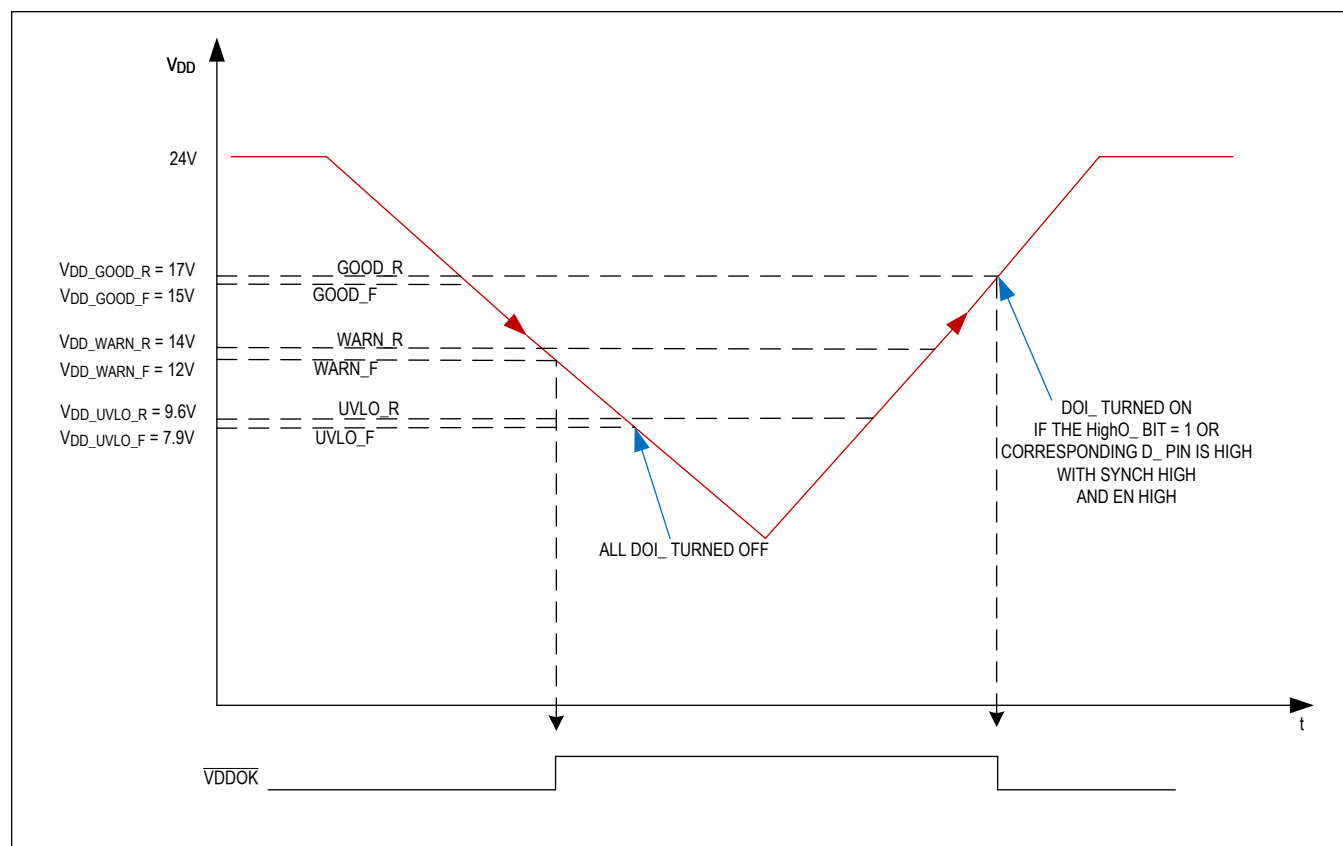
$V_{DD}$

24V

$V_{DD\_GOOD\_R}$ = 17V
$V_{DD\_GOOD\_F}$ = 15V

$V_{DD\_WARN\_R}$ = 14V
$V_{DD\_WARN\_F}$ = 12V

$V_{DD\_UVLO\_R}$ = 9.6V
$V_{DD\_UVLO\_F}$ = 7.9V

GOOD_R
GOOD_F
WARN_R
WARN_F
UVLO_R
UVLO_F

ALL DOI_ TURNED OFF

DOI_ TURNED ON
IF THE HighO_ BIT = 1 OR
CORRESPONDING D_ PIN IS HIGH
WITH SYNCH HIGH
AND EN HIGH

t

$\overline{VDDOK}$